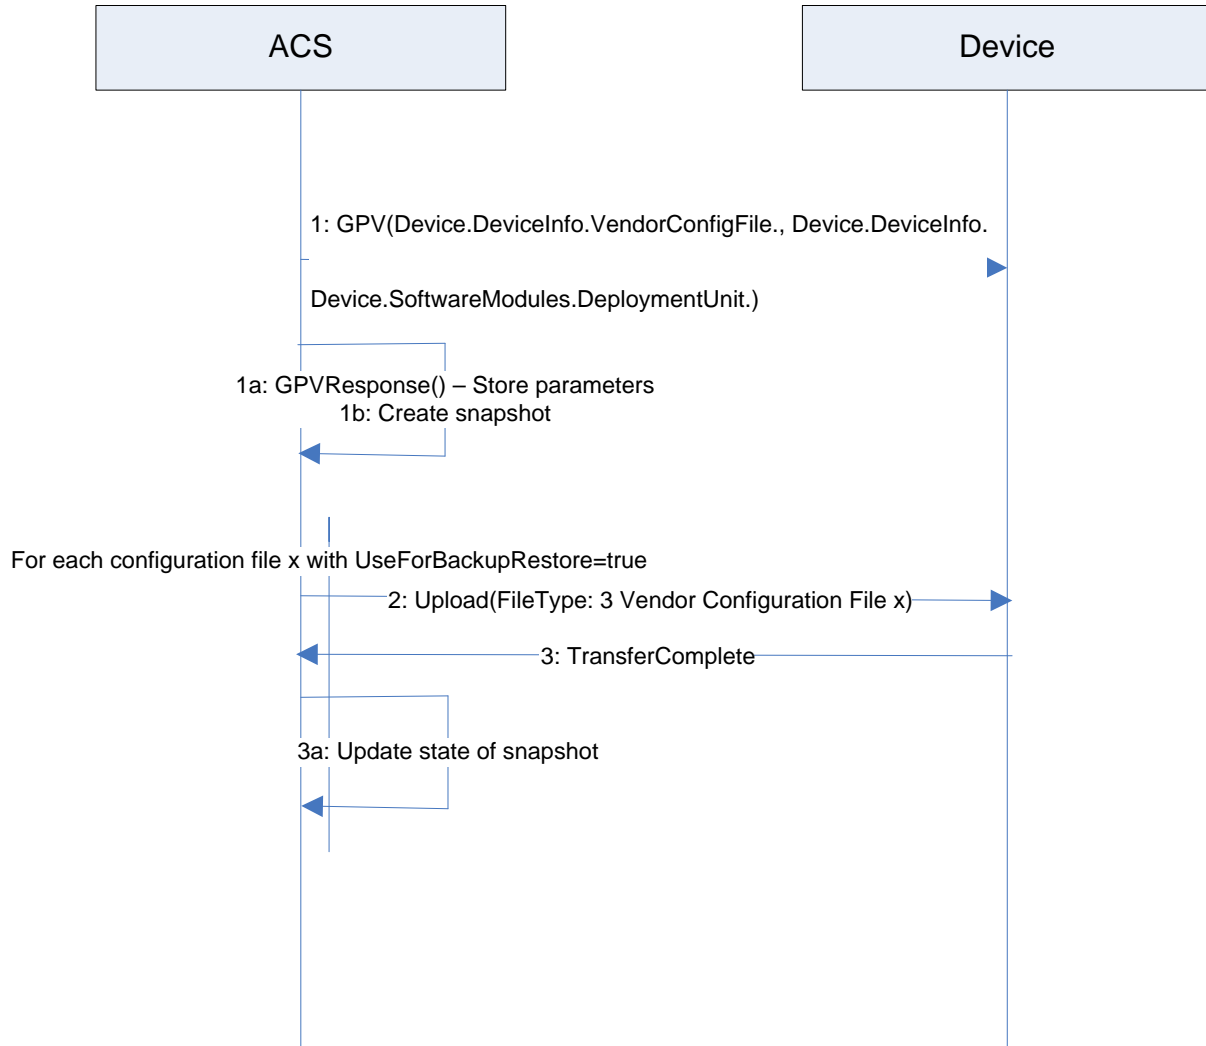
ACS

Device

1: GPV(Device.DeviceInfo.VendorConfigFile., Device.DeviceInfo.

Device.SoftwareModules.DeploymentUnit.)

1a: GPVResponse() – Store parameters
1b: Create snapshot

For each configuration file x with UseForBackupRestore=true

2: Upload(FileType: 3 Vendor Configuration File x)

3: TransferComplete

3a: Update state of snapshot